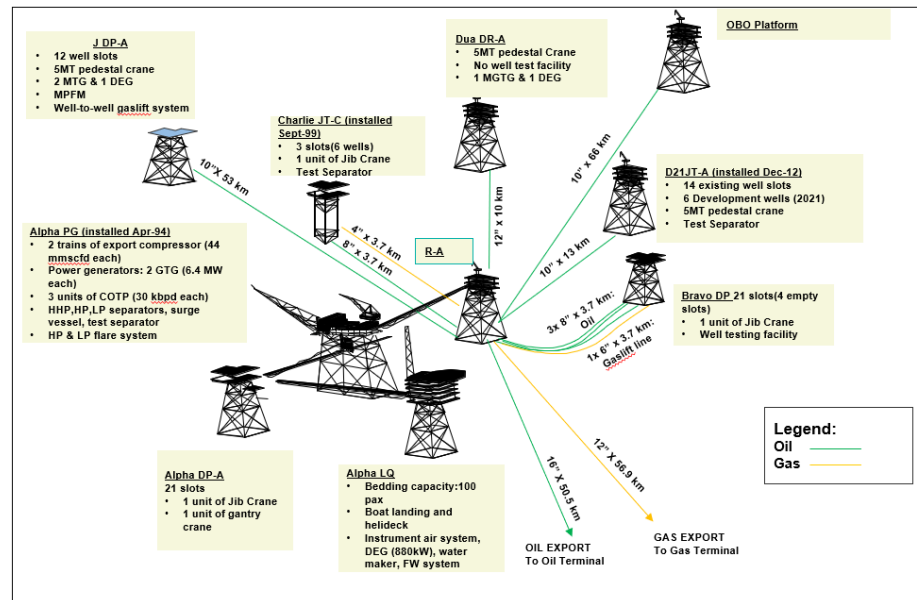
J DP-A
- 12 well slots
- 5MT pedestal crane
- 2 MTG & 1 DEG
- MPFM
- Well-to-well gaslift system

Charlie JT-C (installed Sept-99)
- 3 slots(6 wells)
- 1 unit of Jib Crane
- Test Separator

Dua DR-A
- 5MT pedestal Crane
- No well test facility
- 1 MGTG & 1 DEG

OBO Platform

D21JT-A (installed Dec-12)
- 14 existing well slots
- 6 Development wells (2021)
- 5MT pedestal crane
- Test Separator

Alpha PG (installed Apr-94)
- 2 trains of export compressor (44 mmscfd each)
- Power generators: 2 GTG (6.4 MW each)
- 3 units of COTP (30 kbpd each)
- HHP,HP,LP separators, surge vessel, test separator
- HP & LP flare system

10" x 53 km

4" x 3.7 km

8" x 3.7 km

12" x 10 km

10" x 66 km

10" x 13 km

R-A

3x 8" x 3.7 km: Oil

1x 6" x 3.7 km: Gaslift line

Bravo DP 21 slots(4 empty slots)
- 1 unit of Jib Crane
- Well testing facility

Legend:
Oil
Gas

Alpha DP-A
21 slots
- 1 unit of Jib Crane
- 1 unit of gantry crane

Alpha LQ
- Bedding capacity:100 pax
- Boat landing and helideck
- Instrument air system, DEG (880kW), water maker, FW system

16" X 50.5 km

12" x 56.9 km

OIL EXPORT
To Oil Terminal

GAS EXPORT
To Gas Terminal